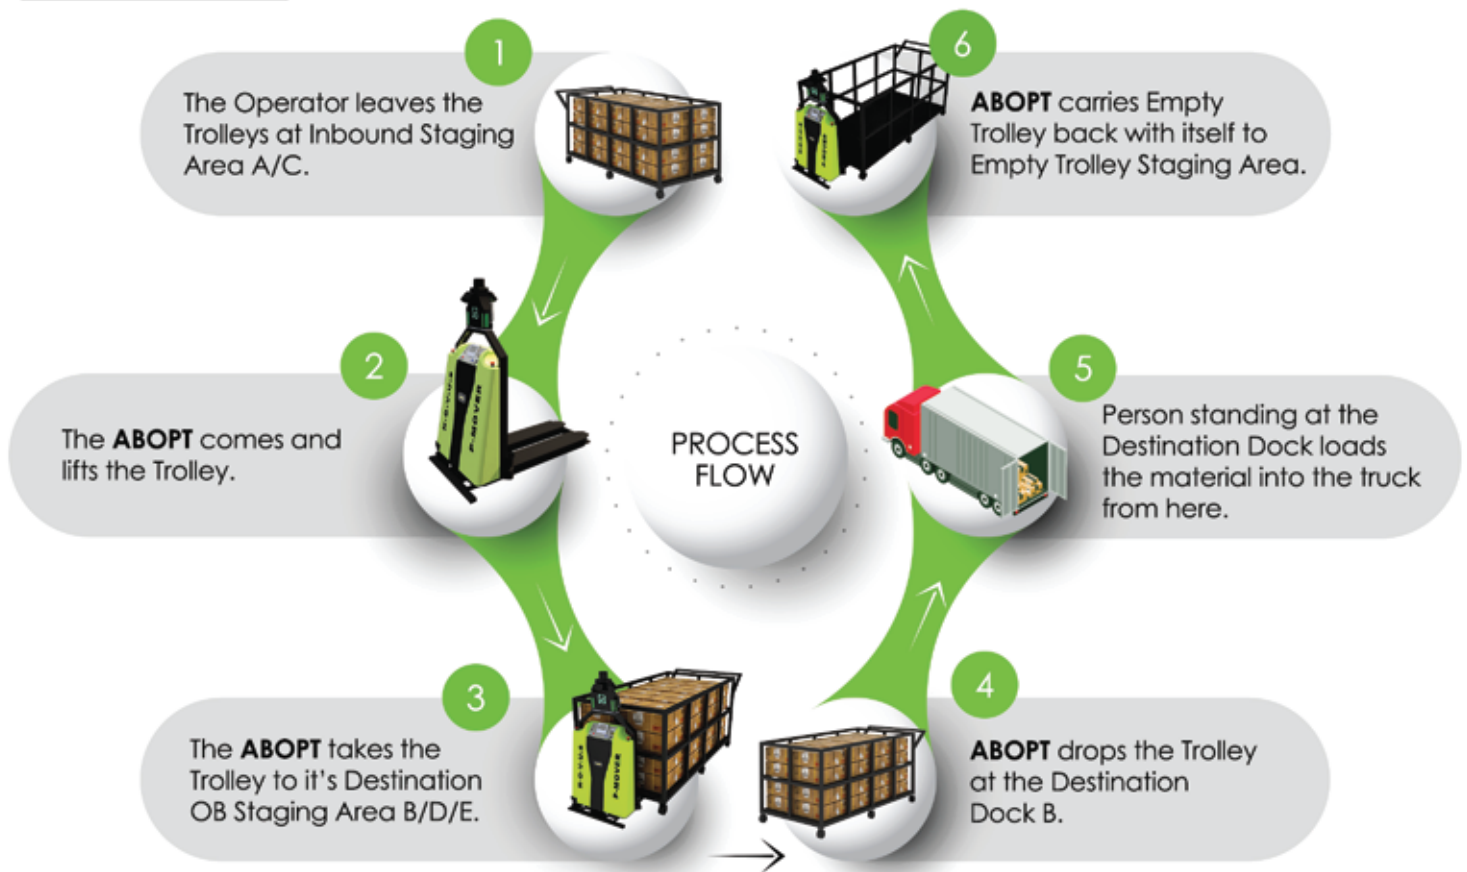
1

The Operator leaves the Trolleys at Inbound Staging Area A/C.

6

ABOPT carries Empty Trolley back with itself to Empty Trolley Staging Area.

2

The ABOPT comes and lifts the Trolley.

PROCESS FLOW

5

Person standing at the Destination Dock loads the material into the truck from here.

3

The ABOPT takes the Trolley to it's Destination OB Staging Area B/D/E.

4

ABOPT drops the Trolley at the Destination Dock B.